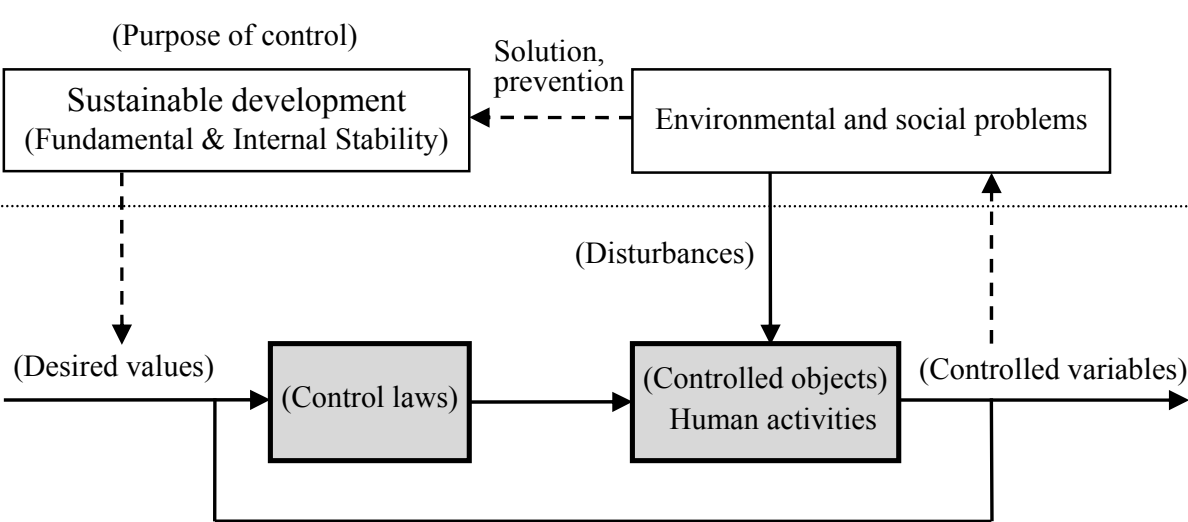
(Purpose of control)

Sustainable development
(Fundamental & Internal Stability)

Solution, prevention

Environmental and social problems

(Disturbances)

(Desired values)

(Control laws)

(Controlled objects)
Human activities

(Controlled variables)